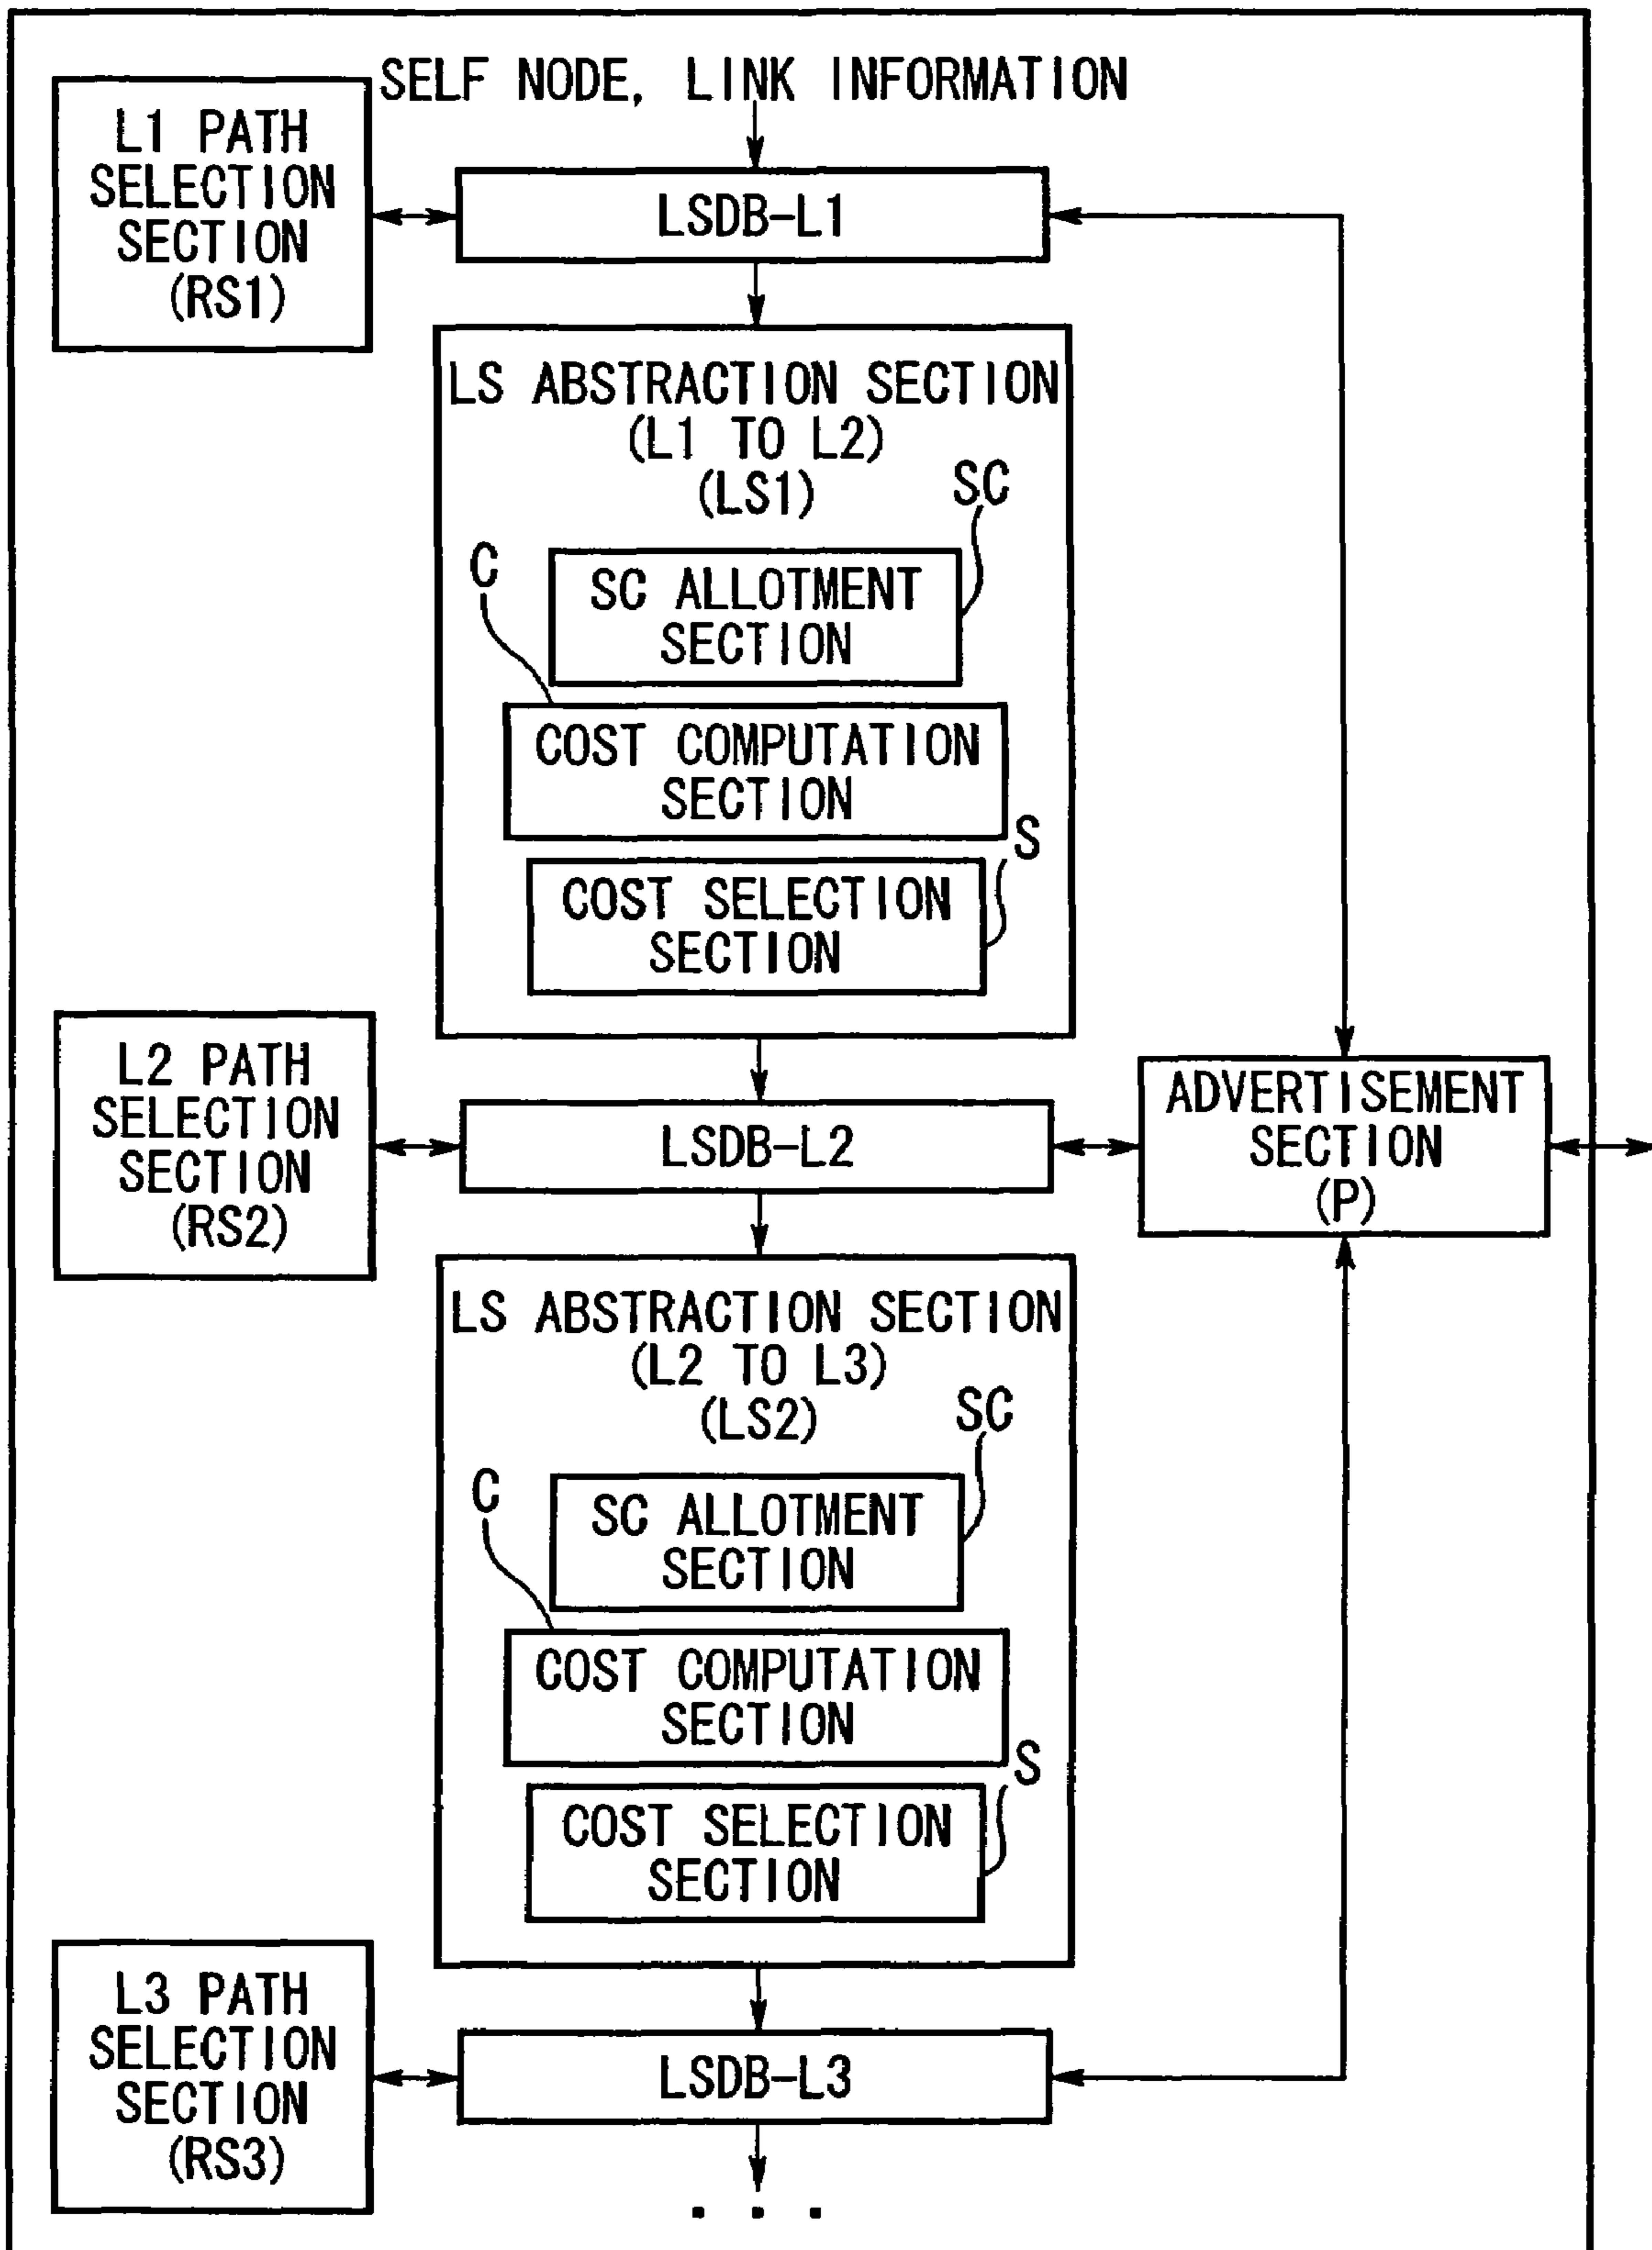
SELF NODE, LINK INFORMATION

L1 PATH SELECTION SECTION (RS1)

LSDB-L1

LS ABSTRACTION SECTION (L1 TO L2) (LS1)

SC

C

SC ALLOTMENT SECTION

COST COMPUTATION SECTION

S

COST SELECTION SECTION

L2 PATH SELECTION SECTION (RS2)

LSDB-L2

ADVERTISEMENT SECTION (P)

LS ABSTRACTION SECTION (L2 TO L3) (LS2)

SC

C

SC ALLOTMENT SECTION

COST COMPUTATION SECTION

S

COST SELECTION SECTION

L3 PATH SELECTION SECTION (RS3)

LSDB-L3

. . .